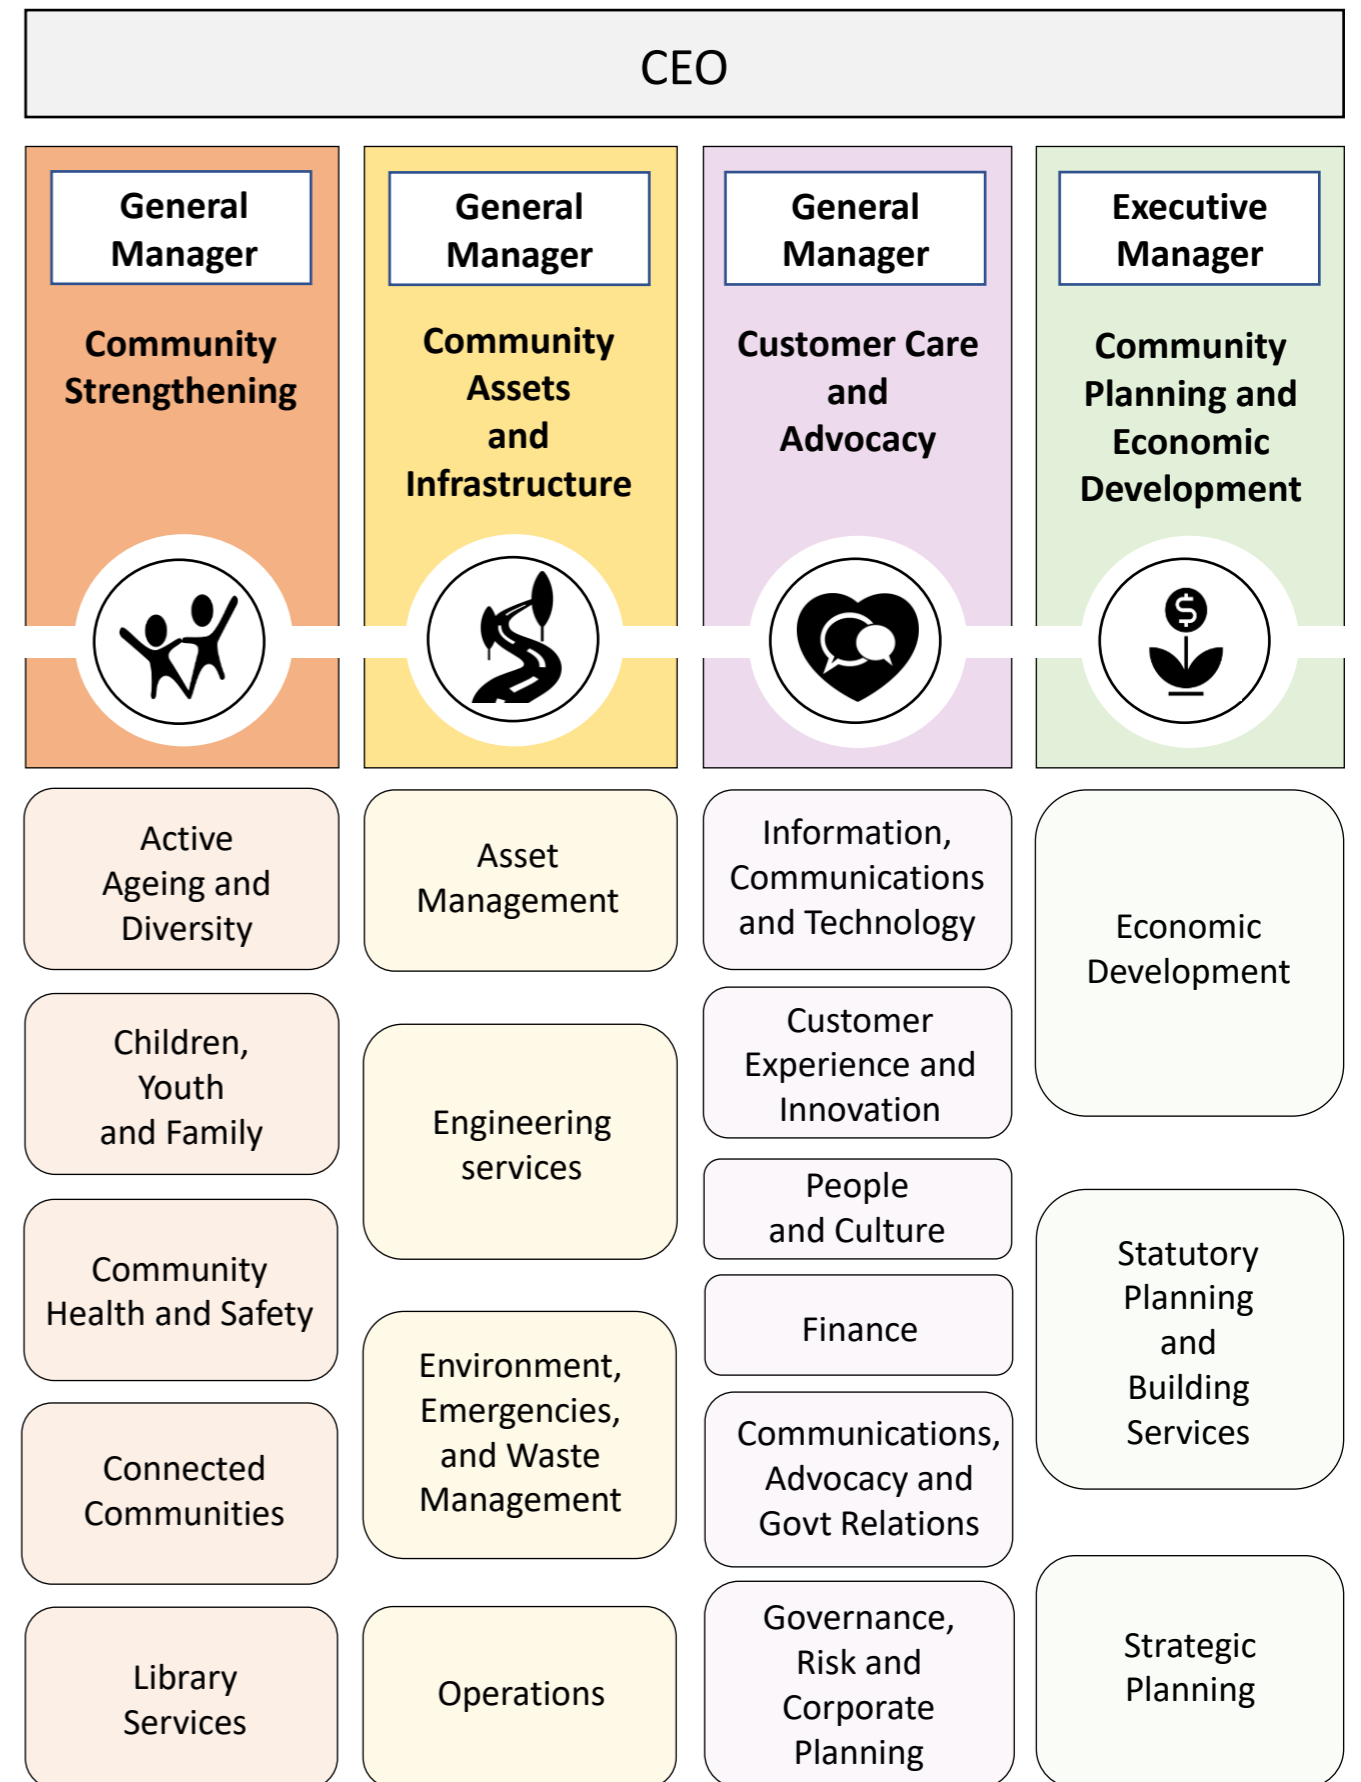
CEO

General Manager

Community Strengthening

Active Ageing and Diversity

Children, Youth and Family

Community Health and Safety

Connected Communities

Library Services

General Manager

Community Assets and Infrastructure

Asset Management

Engineering services

Environment, Emergencies, and Waste Management

Operations

General Manager

Customer Care and Advocacy

Information, Communications and Technology

Customer Experience and Innovation

People and Culture

Finance

Communications, Advocacy and Govt Relations

Governance, Risk and Corporate Planning

Executive Manager

Community Planning and Economic Development

$

Economic Development

Statutory Planning and Building Services

Strategic Planning